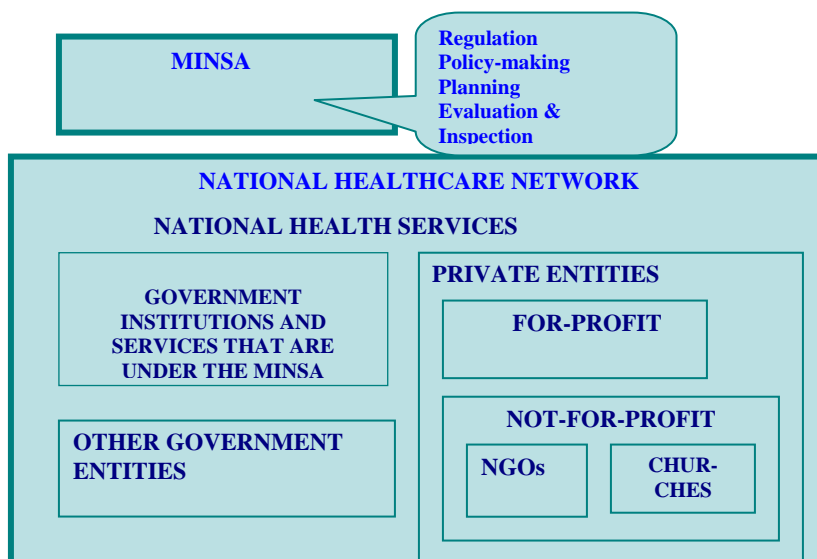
MINSA

Regulation
Policy-making
Planning
Evaluation &
Inspection

NATIONAL HEALTHCARE NETWORK

NATIONAL HEALTH SERVICES

GOVERNMENT INSTITUTIONS AND SERVICES THAT ARE UNDER THE MINSA

OTHER GOVERNMENT ENTITIES

PRIVATE ENTITIES

FOR-PROFIT

NOT-FOR-PROFIT

NGOs

CHUR-CHES